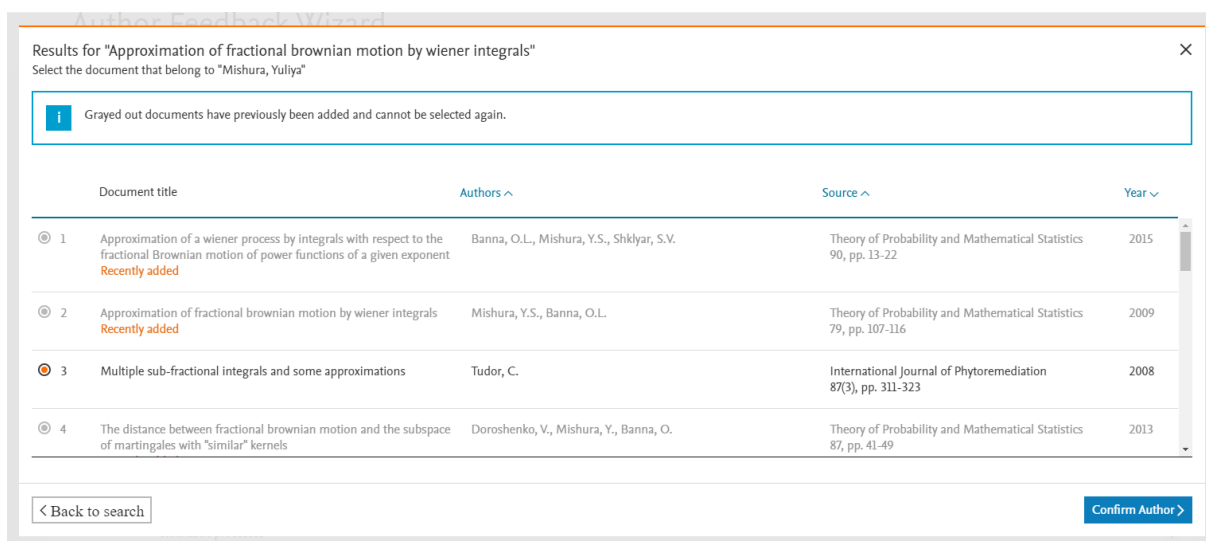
Author Feedback Wizard

Results for "Approximation of fractional brownian motion by wiener integrals"
Select the document that belong to "Mishura, Yuliya"

×

i Grayed out documents have previously been added and cannot be selected again.

| | Document title | Authors ^ | Source ^ | Year ˅ |
|---|---|---|---|---|
| 1 | Approximation of a wiener process by integrals with respect to the fractional Brownian motion of power functions of a given exponent Recently added | Banna, O.L., Mishura, Y.S., Shklyar, S.V. | Theory of Probability and Mathematical Statistics 90, pp. 13-22 | 2015 |
| 2 | Approximation of fractional brownian motion by wiener integrals Recently added | Mishura, Y.S., Banna, O.L. | Theory of Probability and Mathematical Statistics 79, pp. 107-116 | 2009 |
| 3 | Multiple sub-fractional integrals and some approximations | Tudor, C. | International Journal of Phytoremediation 87(3), pp. 311-323 | 2008 |
| 4 | The distance between fractional brownian motion and the subspace of martingales with "similar" kernels | Doroshenko, V., Mishura, Y., Banna, O. | Theory of Probability and Mathematical Statistics 87, pp. 41-49 | 2013 |

< Back to search

Confirm Author >